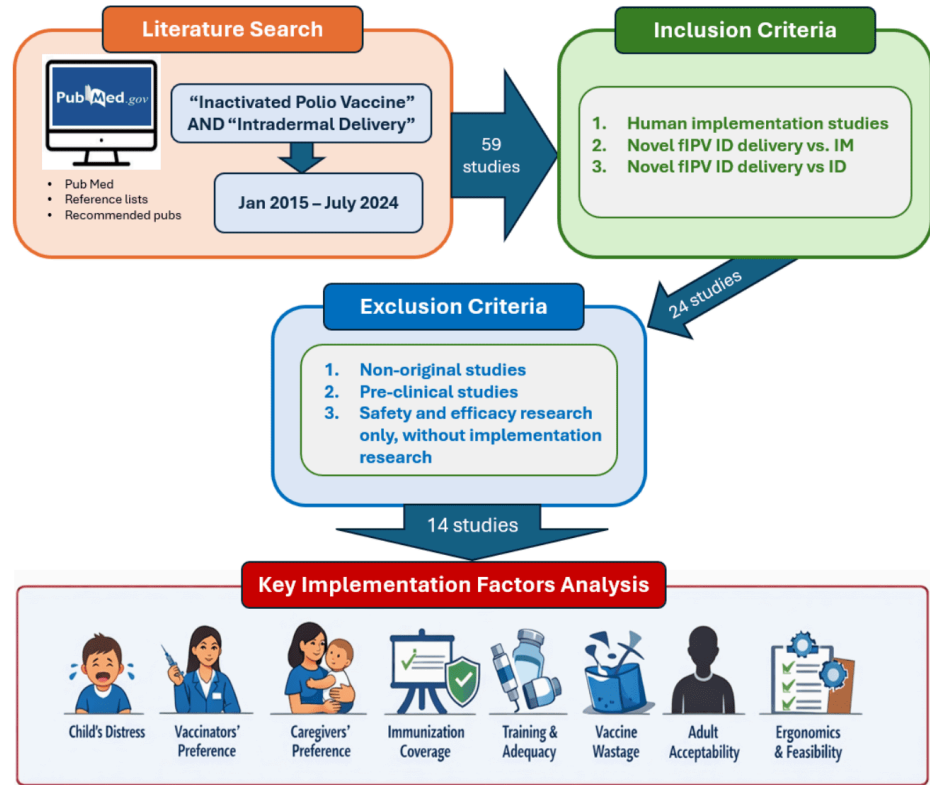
Literature Search

PubMed.gov

• Pub Med
• Reference lists
• Recommended pubs

"Inactivated Polio Vaccine" AND "Intradermal Delivery"

Jan 2015 – July 2024

59 studies

Inclusion Criteria

1. Human implementation studies
2. Novel fIPV ID delivery vs. IM
3. Novel fIPV ID delivery vs ID

24 studies

Exclusion Criteria

1. Non-original studies
2. Pre-clinical studies
3. Safety and efficacy research only, without implementation research

14 studies

Key Implementation Factors Analysis

Child's Distress

Vaccinators' Preference

Caregivers' Preference

Immunization Coverage

Training & Adequacy

Vaccine Wastage

Adult Acceptability

Ergonomics & Feasibility